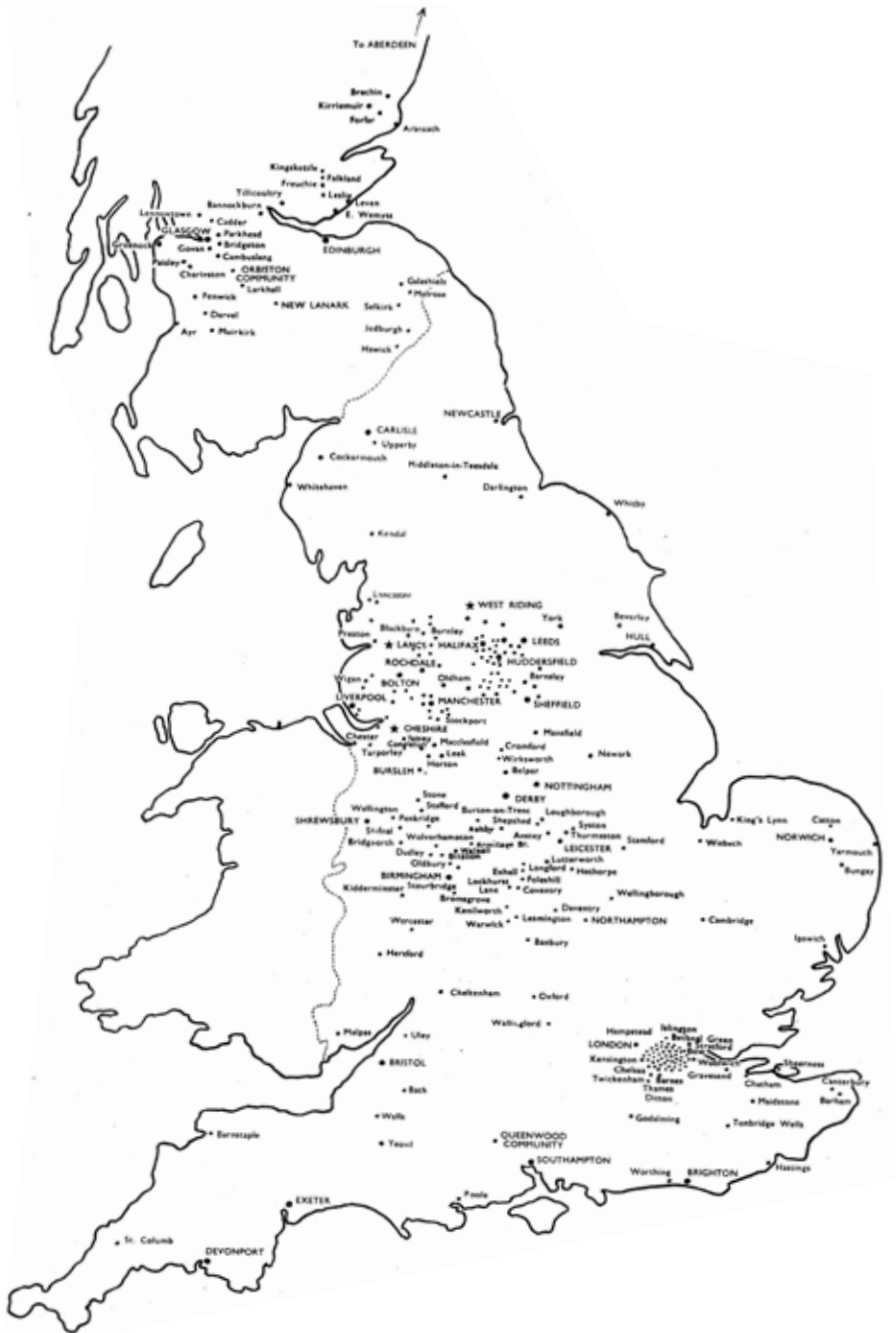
To ABERDEEN
Brechin
Kirriemuir
Forfar
Arbroath
Kingskettle
Falkland
Freuchie
Leslie
Leven
E. Wemyss
Tillicoultry
Bannockburn
Lennoxtown
Calder
GLASGOW
Greenock
Parkhead
Govan
Bridgeton
Cambuslang
Paisley
Chartreston
ORBISTON COMMUNITY
Larkhall
Fenwick
NEW LANARK
Darvel
Ayr
Muirkirk
EDINBURGH
Galashiels
Melrose
Selkirk
Jedburgh
Hawick
NEWCASTLE
CARLISLE
Upperby
Cockermouth
Middleton-in-Teesdale
Darlington
Whitehaven
Whitby
Kendal
Lancaster
WEST RIDING
York
Beverley
HULL
Preston
Blackburn
Burnley
LEEDS
LANCS
HALIFAX
HUDDERSFIELD
ROCHDALE
Wigan
BOLTON
Oldham
Barnsley
LIVERPOOL
MANCHESTER
SHEFFIELD
Stockport
CHESHIRE
Chester
Mansfield
Macclesfield
Congleton
Tarporley
Cromford
Leek
Wirksworth
Newark
BURSLEM
Horton
Belper
NOTTINGHAM
DERBY
Stone
Stafford
Burton-on-Trent
Loughborough
SHREWSBURY
Wellington
Penkridge
Shepshed
Syston
Shifnal
Wolverhampton
Ashby
Anstey
Thurmaston
Stamford
King's Lynn
Catton
NORWICH
Yarmouth
Bungay
Wisbech
Bridgnorth
Walsall
Armitage Br.
LEICESTER
Dudley
Bilston
Oldbury
Longford
Lutterworth
Hathorpe
BIRMINGHAM
Exhall
Lockhurst
Foleshill
Kidderminster
Stourbridge
Lane
Coventry
Bromsgrove
Wellingborough
Kenilworth
Daventry
Worcester
Warwick
Leamington
NORTHAMPTON
Cambridge
Ipswich
Banbury
Hereford
Cheltenham
Oxford
Wallingford
Malpas
Uley
Hampstead
Islington
Bethnal Green
Stratford
LONDON
Kensington
Chelsea
Twickenham
Barnes
Thames Ditton
Gravesend
Woolwich
Sheerness
Chatham
Canterbury
Barham
Maidstone
BRISTOL
Bath
Wells
Yeovil
Godalming
Tonbridge Wells
Barnstaple
QUEENWOOD COMMUNITY
SOUTHAMPTON
Worthing
BRIGHTON
Hastings
EXETER
Poole
St. Columb
DEVONPORT